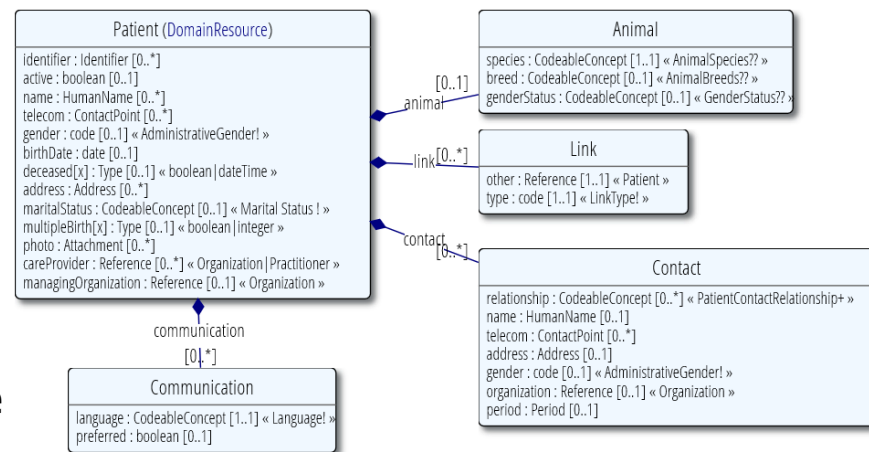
Patient (DomainResource)

identifier : Identifier [0..*]
active : boolean [0..1]
name : HumanName [0..*]
telecom : ContactPoint [0..*]
gender : code [0..1] « AdministrativeGender! »
birthDate : date [0..1]
deceased[x] : Type [0..1] « boolean|dateTime »
address : Address [0..*]
maritalStatus : CodeableConcept [0..1] « Marital Status ! »
multipleBirth[x] : Type [0..1] « boolean|integer »
photo : Attachment [0..*]
careProvider : Reference [0..*] « Organization|Practitioner »
managingOrganization : Reference [0..1] « Organization »

[0..1]
animal

Animal

species : CodeableConcept [1..1] « AnimalSpecies?? »
breed : CodeableConcept [0..1] « AnimalBreeds?? »
genderStatus : CodeableConcept [0..1] « GenderStatus?? »

link
[0..*]

Link

other : Reference [1..1] « Patient »
type : code [1..1] « LinkType! »

contact
[0..*]

Contact

relationship : CodeableConcept [0..*] « PatientContactRelationship+ »
name : HumanName [0..1]
telecom : ContactPoint [0..*]
address : Address [0..1]
gender : code [0..1] « AdministrativeGender! »
organization : Reference [0..1] « Organization »
period : Period [0..1]

communication
[0..*]

Communication

language : CodeableConcept [1..1] « Language! »
preferred : boolean [0..1]